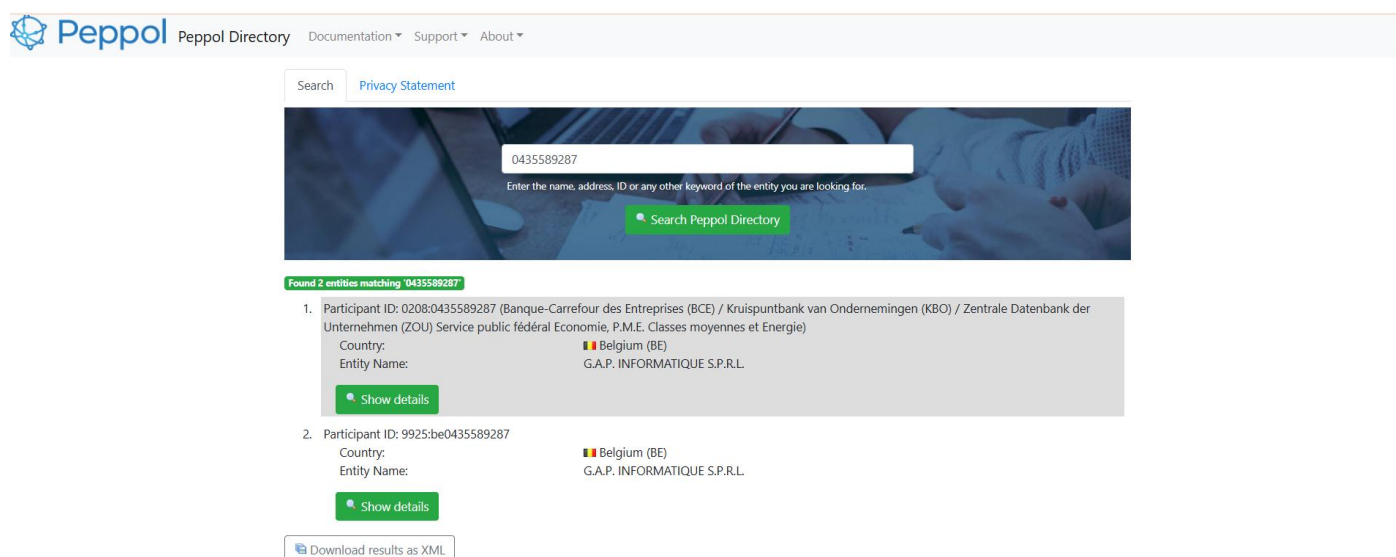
Peppol Peppol Directory Documentation ▾ Support ▾ About ▾

Search Privacy Statement

0435589287

Enter the name, address, ID or any other keyword of the entity you are looking for.

Search Peppol Directory

Found 2 entities matching '0435589287'

1. Participant ID: 0208:0435589287 (Banque-Carrefour des Entreprises (BCE) / Kruispuntbank van Ondernemingen (KBO) / Zentrale Datenbank der Unternehmen (ZOU) Service public fédéral Economie, P.M.E. Classes moyennes et Energie)

| Country: | Belgium (BE) |
|---|---|
| Entity Name: | G.A.P. INFORMATIQUE S.P.R.L. |

Show details

2. Participant ID: 9925:be0435589287

| Country: | Belgium (BE) |
|---|---|
| Entity Name: | G.A.P. INFORMATIQUE S.P.R.L. |

Show details

Download results as XML